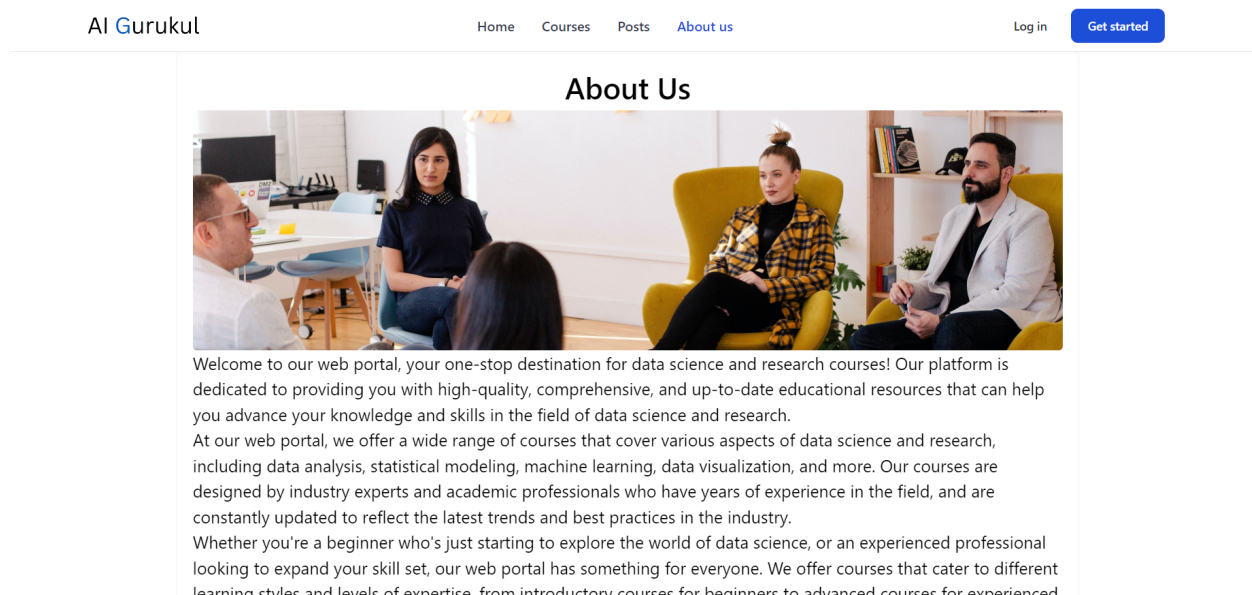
AI Gurukul

Home Courses Posts About us

Log in Get started

About Us

Welcome to our web portal, your one-stop destination for data science and research courses! Our platform is dedicated to providing you with high-quality, comprehensive, and up-to-date educational resources that can help you advance your knowledge and skills in the field of data science and research.

At our web portal, we offer a wide range of courses that cover various aspects of data science and research, including data analysis, statistical modeling, machine learning, data visualization, and more. Our courses are designed by industry experts and academic professionals who have years of experience in the field, and are constantly updated to reflect the latest trends and best practices in the industry.

Whether you're a beginner who's just starting to explore the world of data science, or an experienced professional looking to expand your skill set, our web portal has something for everyone. We offer courses that cater to different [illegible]